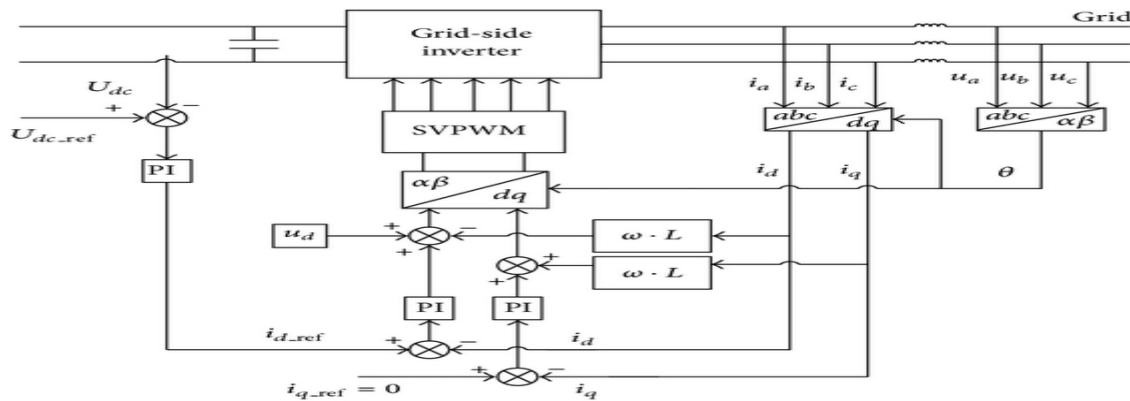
Grid

Grid-side inverter

$U_{dc}$

+

−

$U_{dc\_ref}$

PI

SVPWM

$\alpha\beta$

$dq$

$i_a$ $i_b$ $i_c$

$abc$

$dq$

$u_a$ $u_b$ $u_c$

$abc$

$\alpha\beta$

$i_d$ $i_q$

$\theta$

$u_d$

+

−

+

$\omega \cdot L$

+

−

$\omega \cdot L$

PI

PI

$i_{d\_ref}$

+

−

$i_d$

+

−

$i_q$

$i_{q\_ref} = 0$